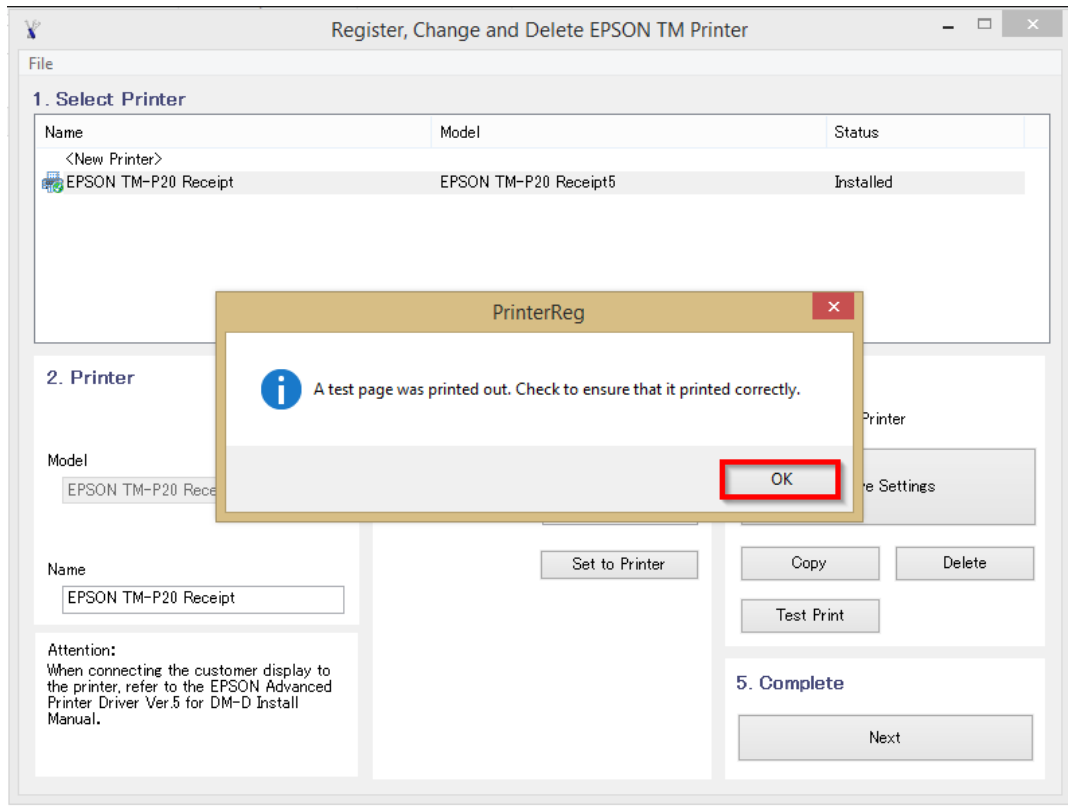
Register, Change and Delete EPSON TM Printer

File

1. Select Printer

| Name | Model | Status |
|---|---|---|
| <New Printer> | | |
| EPSON TM-P20 Receipt | EPSON TM-P20 Receipt5 | Installed |

PrinterReg

A test page was printed out. Check to ensure that it printed correctly.

OK

2. Printer

Model

EPSON TM-P20 Rece

Name

EPSON TM-P20 Receipt

Attention:
When connecting the customer display to the printer, refer to the EPSON Advanced Printer Driver Ver.5 for DM-D Install Manual.

Set to Printer

Printer

e Settings

Copy

Delete

Test Print

5. Complete

Next